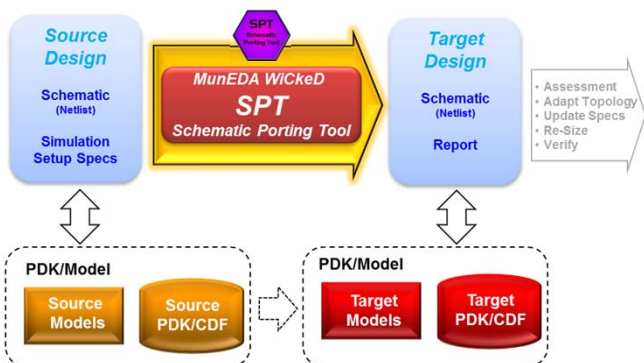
Source Design

Schematic (Netlist)

Simulation Setup Specs

SPT Schematic Porting Tool

MunEDA WiCkeD

SPT

Schematic Porting Tool

Target Design

Schematic (Netlist)

Report

- Assessment
- Adapt Topology
- Update Specs
- Re-Size
- Verify

PDK/Model

Source Models

Source PDK/CDF

PDK/Model

Target Models

Target PDK/CDF